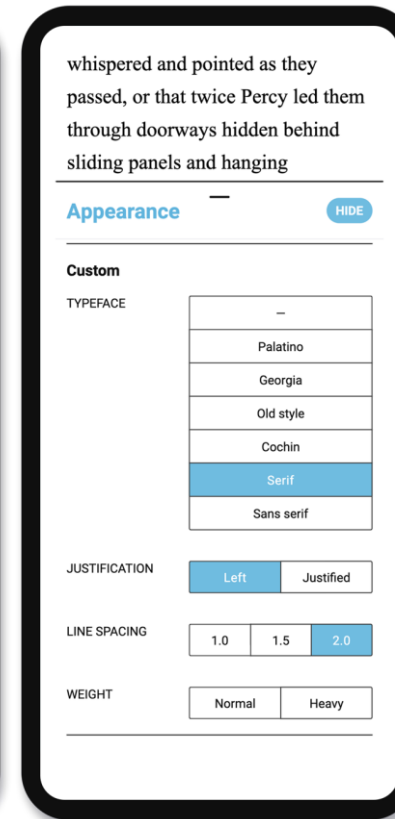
whispered and pointed as they passed, or that twice Percy led them through doorways hidden behind sliding panels and hanging

Appearance

HIDE

Custom

TYPEFACE

–

Palatino

Georgia

Old style

Cochin

Serif

Sans serif

JUSTIFICATION

Left

Justified

LINE SPACING

1.0

1.5

2.0

WEIGHT

Normal

Heavy